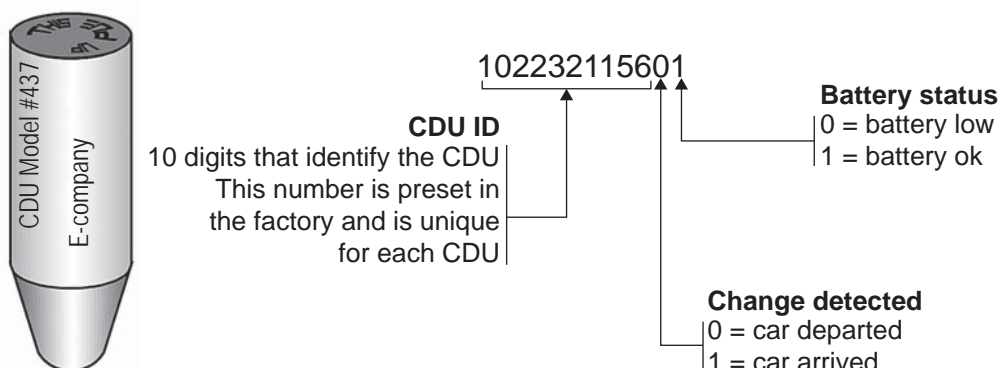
THIS SIDE UP

CDU Model #437

E-company

102232115601

CDU ID
10 digits that identify the CDU
This number is preset in the factory and is unique for each CDU

Battery status
0 = battery low
1 = battery ok

Change detected
0 = car departed
1 = car arrived